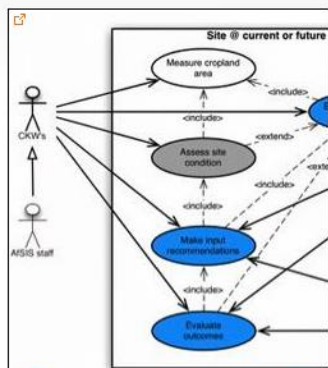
Site @ current or future

Measure cropland area

CKW's

AfSIS staff

«include»

«include»

«extend»

Assess site condition

«exte

«include»

«include»

Make input recommendations

«include»

Evaluate outcomes